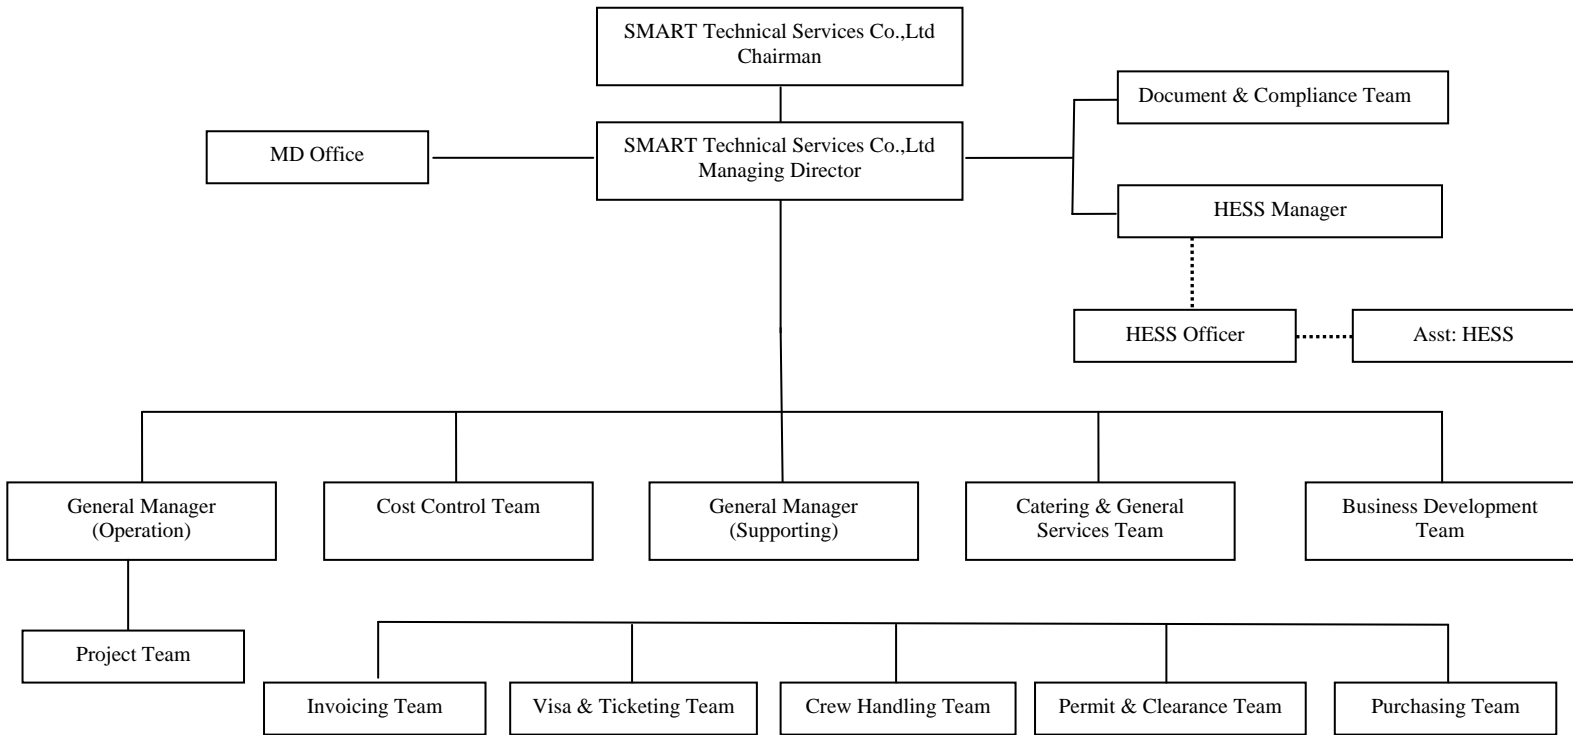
SMART Technical Services Co.,Ltd
Chairman

Document & Compliance Team

MD Office

SMART Technical Services Co.,Ltd
Managing Director

HESS Manager

HESS Officer

Asst: HESS

General Manager (Operation)

Cost Control Team

General Manager (Supporting)

Catering & General Services Team

Business Development Team

Project Team

Invoicing Team

Visa & Ticketing Team

Crew Handling Team

Permit & Clearance Team

Purchasing Team